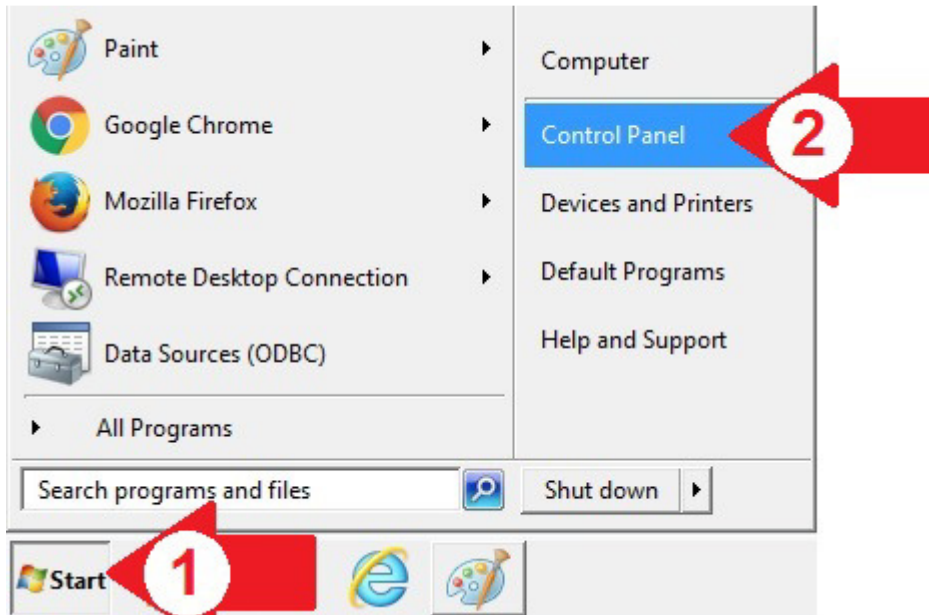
Paint

Google Chrome

Mozilla Firefox

Remote Desktop Connection

Data Sources (ODBC)

All Programs

Computer

Control Panel

2

Devices and Printers

Default Programs

Help and Support

Search programs and files

Shut down

Start

1